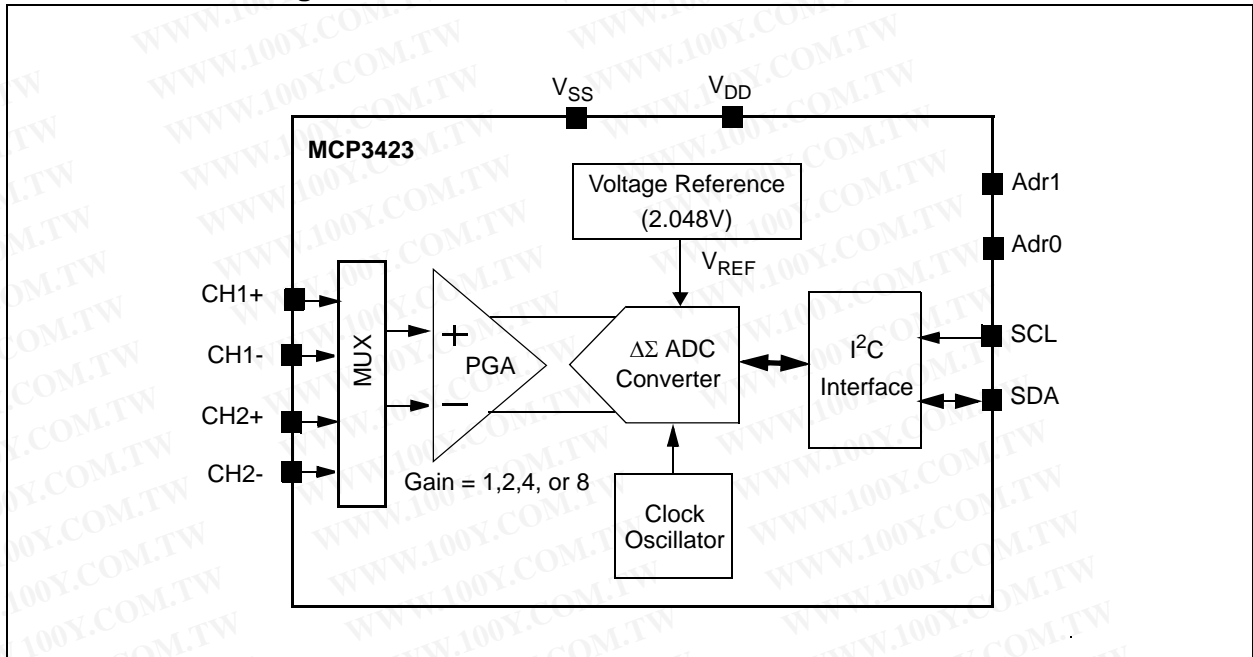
$V_{SS}$ $V_{DD}$

MCP3423

Voltage Reference (2.048V)

$V_{REF}$

Adr1

Adr0

CH1+

CH1-

CH2+

CH2-

MUX

+

−

PGA

Gain = 1,2,4, or 8

$\Delta\Sigma$ ADC Converter

$I^2C$ Interface

SCL

SDA

Clock Oscillator

WWW.100Y.COM.TW